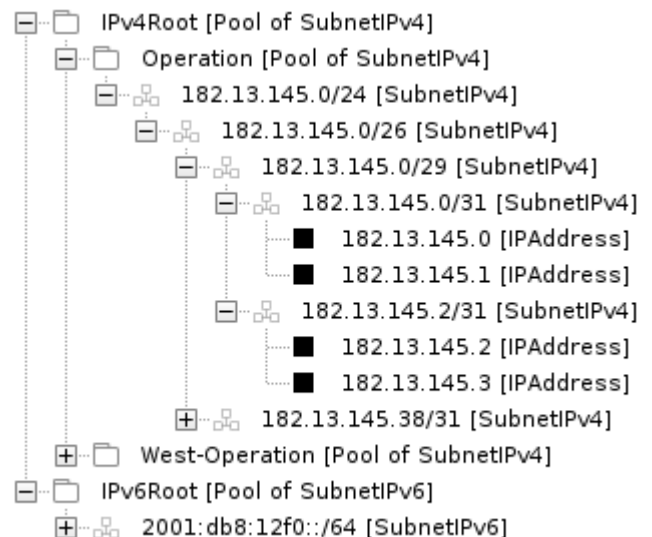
IPv4Root [Pool of SubnetIPv4]
Operation [Pool of SubnetIPv4]
182.13.145.0/24 [SubnetIPv4]
182.13.145.0/26 [SubnetIPv4]
182.13.145.0/29 [SubnetIPv4]
182.13.145.0/31 [SubnetIPv4]
182.13.145.0 [IPAddress]
182.13.145.1 [IPAddress]
182.13.145.2/31 [SubnetIPv4]
182.13.145.2 [IPAddress]
182.13.145.3 [IPAddress]
182.13.145.38/31 [SubnetIPv4]
West-Operation [Pool of SubnetIPv4]
IPv6Root [Pool of SubnetIPv6]
2001:db8:12f0::/64 [SubnetIPv6]